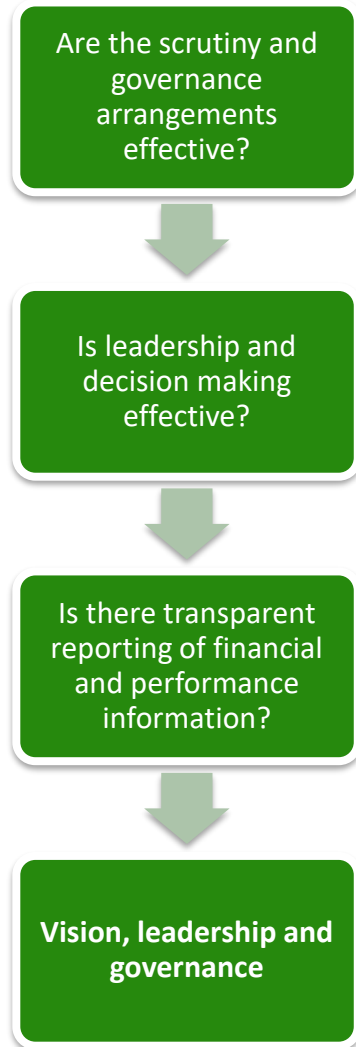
Are the scrutiny and governance arrangements effective?

Is leadership and decision making effective?

Is there transparent reporting of financial and performance information?

**Vision, leadership and governance**